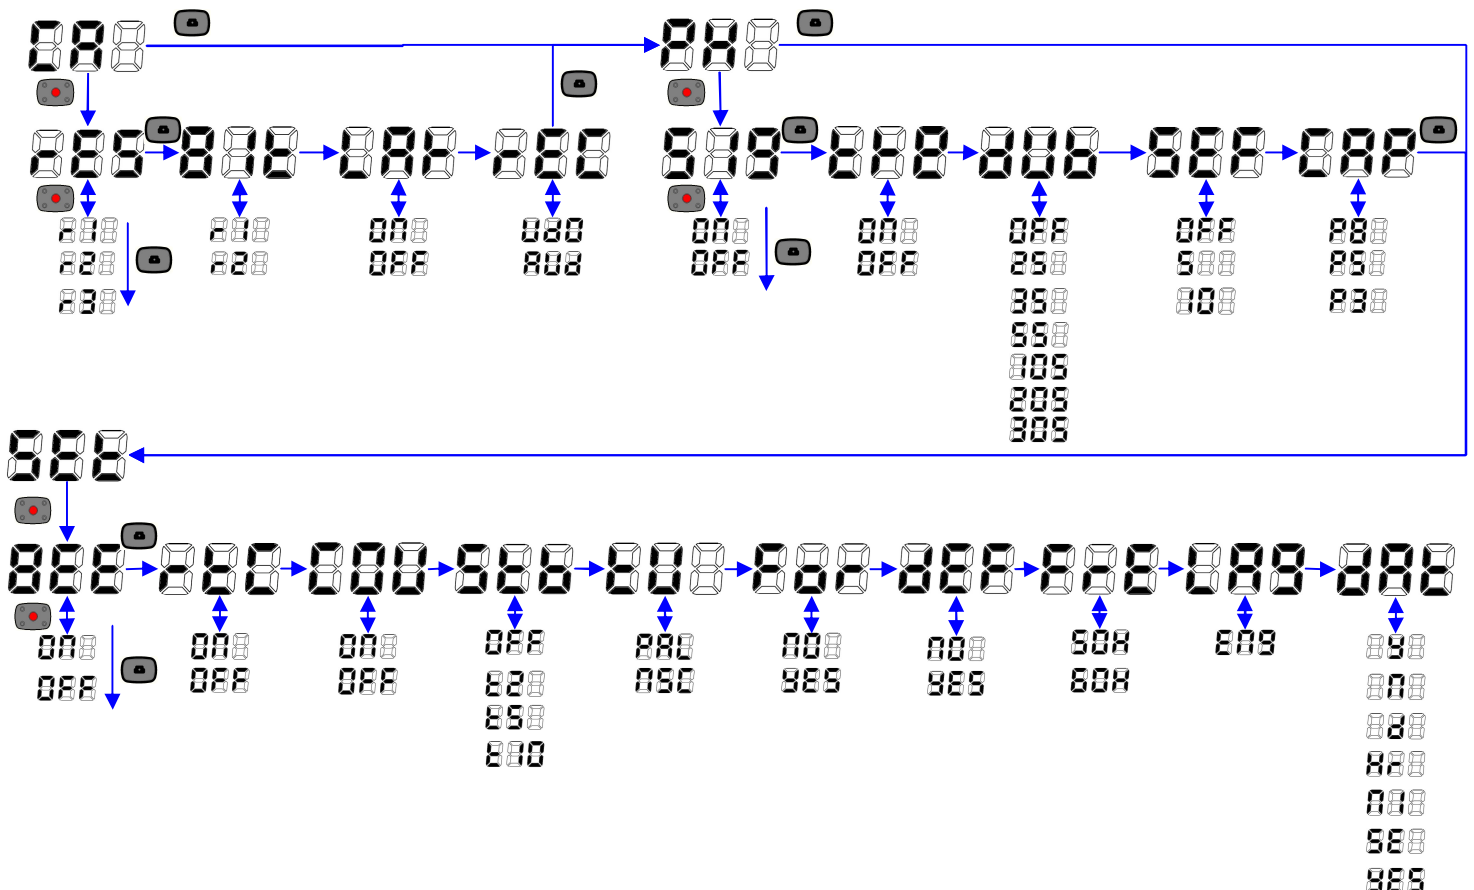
CA
rES bit CAr rEC
r1 r1 On Udo
r2 r2 OFF AUd
r3
PA
SIS trP AUS SEC CAP
On On OFF OFF P8
OFF OFF 2S 5 P5
3S 10 P3
5S
10S
20S
30S
SEt
bEE rEC COU SEt tU FOr dEF Fr E LAn dAt
On On On OFF PAL nO nO 50H Eng dY
OFF OFF OFF t2 nSC YES YES 60H mn
t5 dd
t10 Hr
mI
SE
YES